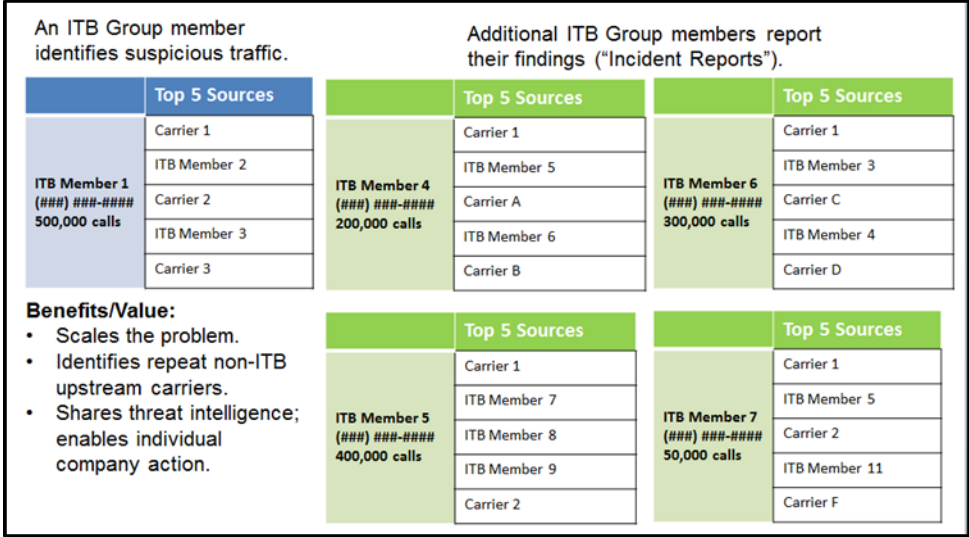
An ITB Group member identifies suspicious traffic.

Additional ITB Group members report their findings (“Incident Reports”).

| | Top 5 Sources |
|---|---|
| ITB Member 1 (###) ###-#### 500,000 calls | Carrier 1 |
| | ITB Member 2 |
| | Carrier 2 |
| | ITB Member 3 |
| | Carrier 3 |

| | Top 5 Sources |
|---|---|
| ITB Member 4 (###) ###-#### 200,000 calls | Carrier 1 |
| | ITB Member 5 |
| | Carrier A |
| | ITB Member 6 |
| | Carrier B |

| | Top 5 Sources |
|---|---|
| ITB Member 6 (###) ###-#### 300,000 calls | Carrier 1 |
| | ITB Member 3 |
| | Carrier C |
| | ITB Member 4 |
| | Carrier D |

Benefits/Value:
• Scales the problem.
• Identifies repeat non-ITB upstream carriers.
• Shares threat intelligence; enables individual company action.

| | Top 5 Sources |
|---|---|
| ITB Member 5 (###) ###-#### 400,000 calls | Carrier 1 |
| | ITB Member 7 |
| | ITB Member 8 |
| | ITB Member 9 |
| | Carrier 2 |

| | Top 5 Sources |
|---|---|
| ITB Member 7 (###) ###-#### 50,000 calls | Carrier 1 |
| | ITB Member 5 |
| | Carrier 2 |
| | ITB Member 11 |
| | Carrier F |